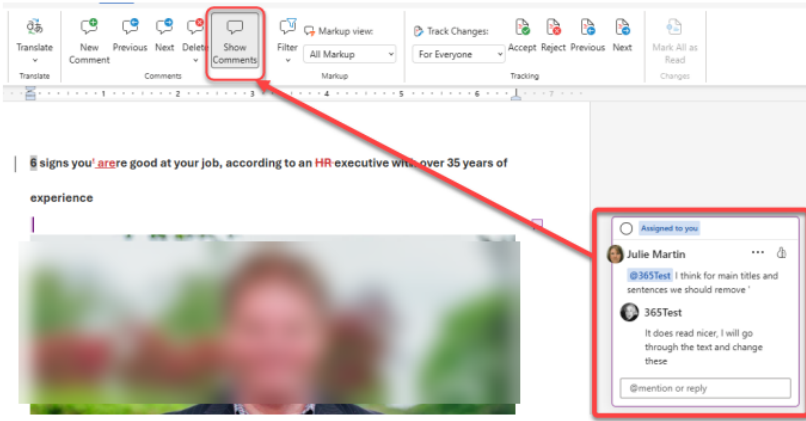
Translate
Translate
New Comment
Previous
Next
Delete
Show Comments
Comments
Filter
Markup view:
All Markup
Markup
Track Changes:
For Everyone
Accept
Reject
Previous
Next
Tracking
Mark All as Read
Changes

6 signs you' arere good at your job, according to an HR executive with over 35 years of experience

Assigned to you
Julie Martin
@365Test I think for main titles and sentences we should remove '
365Test
It does read nicer, I will go through the text and change these
@mention or reply